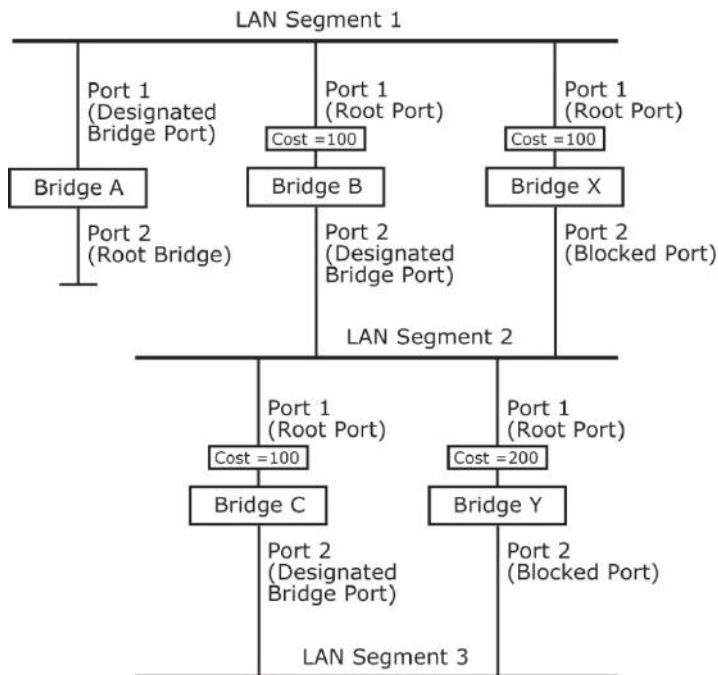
LAN Segment 1

Port 1 (Designated Bridge Port)

Bridge A

Port 2 (Root Bridge)

Port 1 (Root Port)

Cost =100

Bridge B

Port 2 (Designated Bridge Port)

Port 1 (Root Port)

Cost =100

Bridge X

Port 2 (Blocked Port)

LAN Segment 2

Port 1 (Root Port)

Cost =100

Bridge C

Port 2 (Designated Bridge Port)

Port 1 (Root Port)

Cost =200

Bridge Y

Port 2 (Blocked Port)

LAN Segment 3